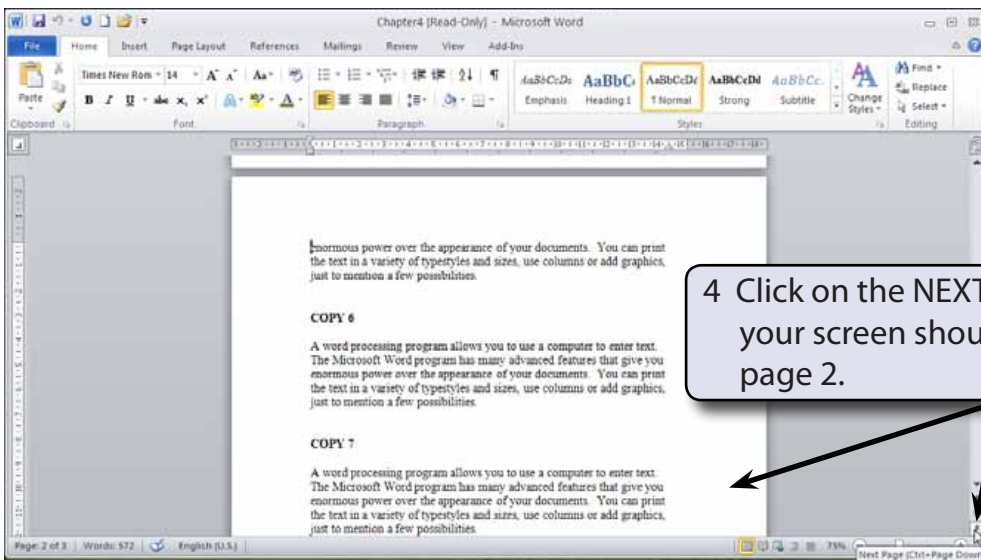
Chapter4 [Read-Only] - Microsoft Word

File Home Insert Page Layout References Mailings Review View Add-Ins

Times New Rom 14 A A Aa

Paste

B I U abe x, x A

Clipboard Font Paragraph Styles Editing

AaBbCcDc AaBbC AaBbCcDc AaBbCcDd AaBbCc

Emphasis Heading 1 ¶ Normal Strong Subtitle

Change Styles

Find Replace Select

enormous power over the appearance of your documents. You can print the text in a variety of typestyles and sizes, use columns or add graphics, just to mention a few possibilities.

COPY 6

A word processing program allows you to use a computer to enter text. The Microsoft Word program has many advanced features that give you enormous power over the appearance of your documents. You can print the text in a variety of typestyles and sizes, use columns or add graphics, just to mention a few possibilities.

COPY 7

A word processing program allows you to use a computer to enter text. The Microsoft Word program has many advanced features that give you enormous power over the appearance of your documents. You can print the text in a variety of typestyles and sizes, use columns or add graphics, just to mention a few possibilities.

4 Click on the NEXT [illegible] your screen shou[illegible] page 2.

Page: 2 of 3 Words: 572 English (U.S.) 75%

Next Page (Ctrl+Page Down)